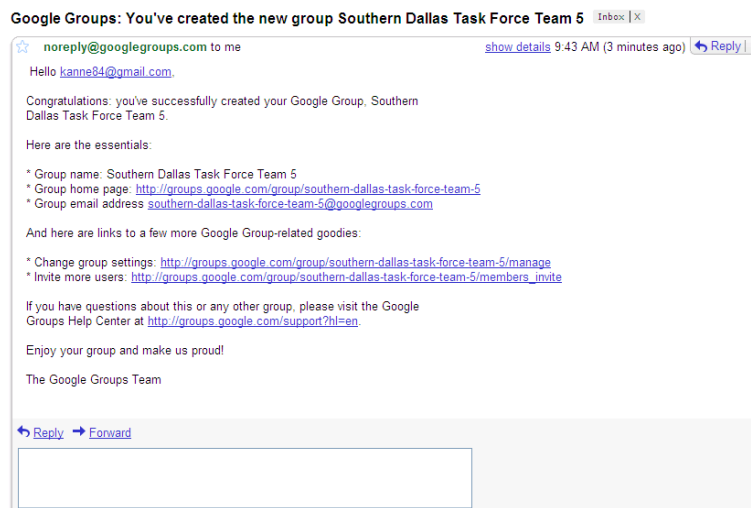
Google Groups: You've created the new group Southern Dallas Task Force Team 5 Inbox | X

noreply@googlegroups.com to me show details 9:43 AM (3 minutes ago) Reply

Hello kanne84@gmail.com,

Congratulations: you've successfully created your Google Group, Southern Dallas Task Force Team 5.

Here are the essentials:

* Group name: Southern Dallas Task Force Team 5
* Group home page: http://groups.google.com/group/southern-dallas-task-force-team-5
* Group email address southern-dallas-task-force-team-5@googlegroups.com

And here are links to a few more Google Group-related goodies:

* Change group settings: http://groups.google.com/group/southern-dallas-task-force-team-5/manage
* Invite more users: http://groups.google.com/group/southern-dallas-task-force-team-5/members_invite

If you have questions about this or any other group, please visit the Google Groups Help Center at http://groups.google.com/support?hl=en.

Enjoy your group and make us proud!

The Google Groups Team

Reply Forward